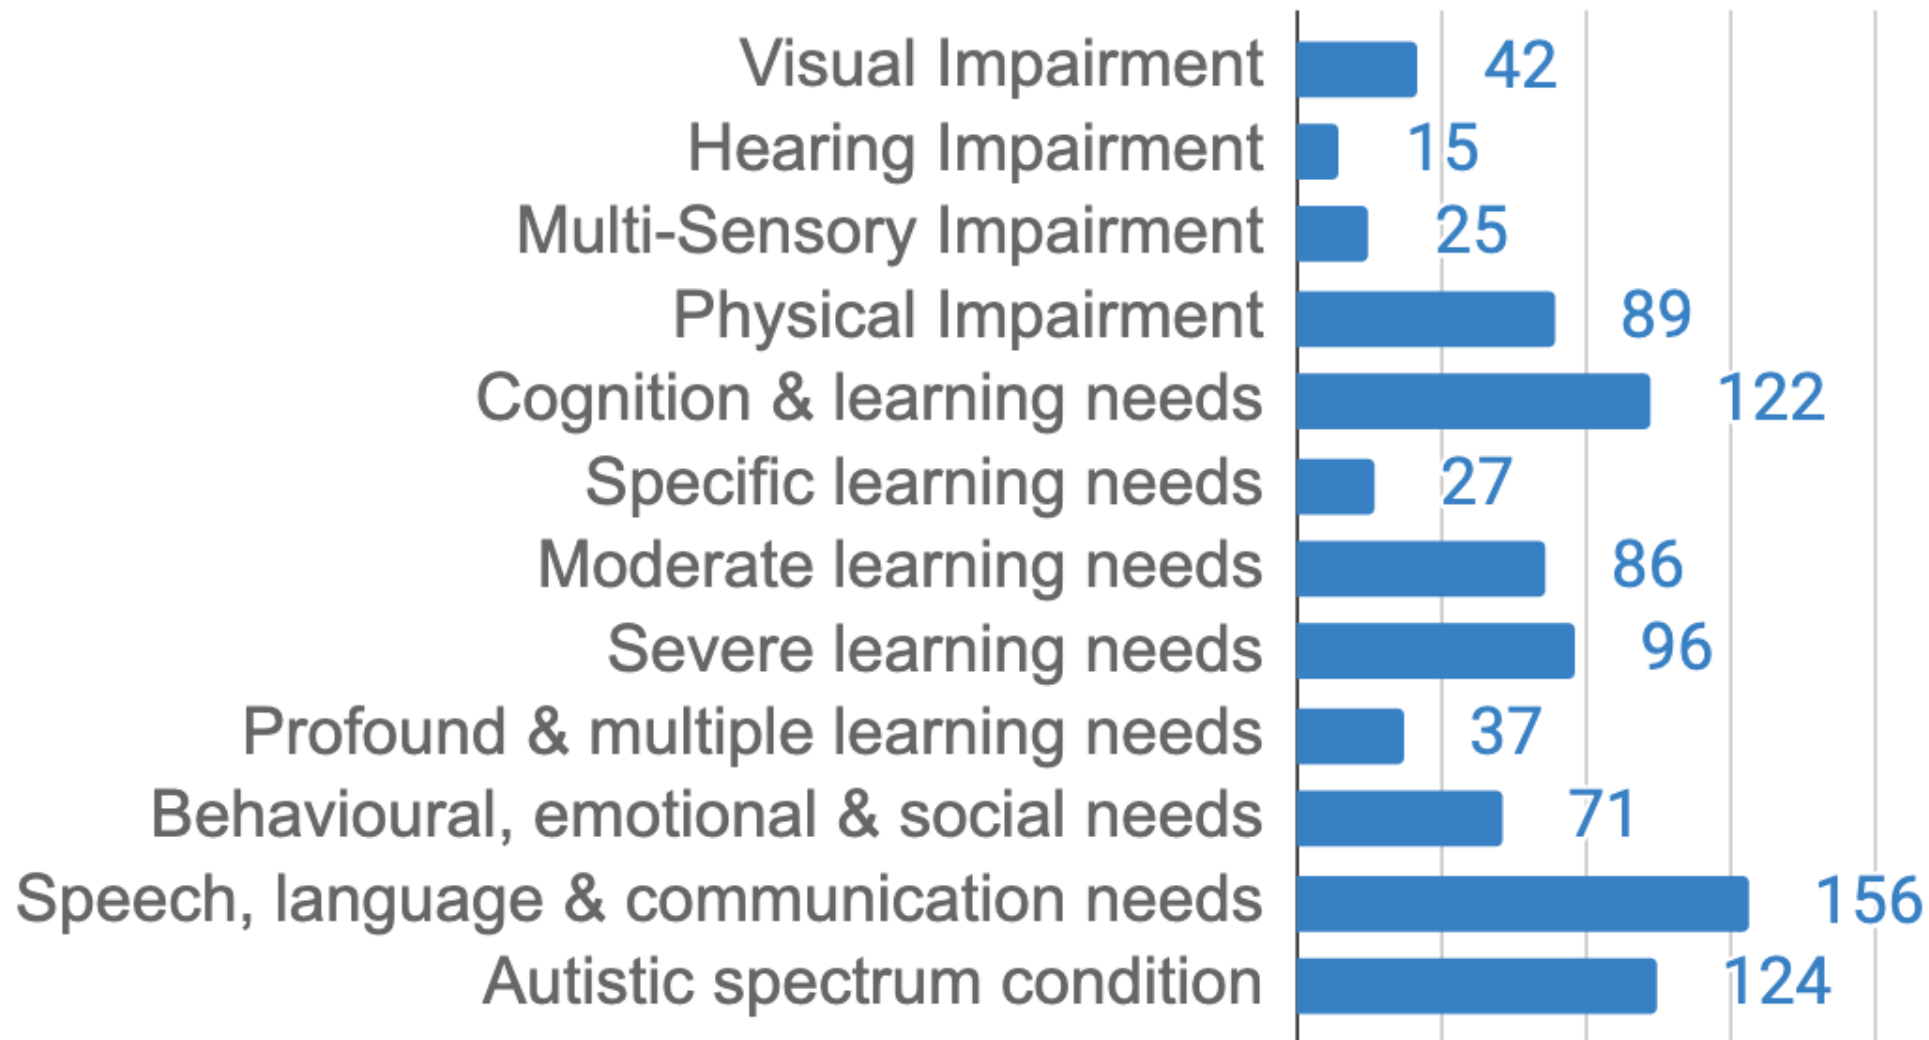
Visual Impairment 42
Hearing Impairment 15
Multi-Sensory Impairment 25
Physical Impairment 89
Cognition & learning needs 122
Specific learning needs 27
Moderate learning needs 86
Severe learning needs 96
Profound & multiple learning needs 37
Behavioural, emotional & social needs 71
Speech, language & communication needs 156
Autistic spectrum condition 124